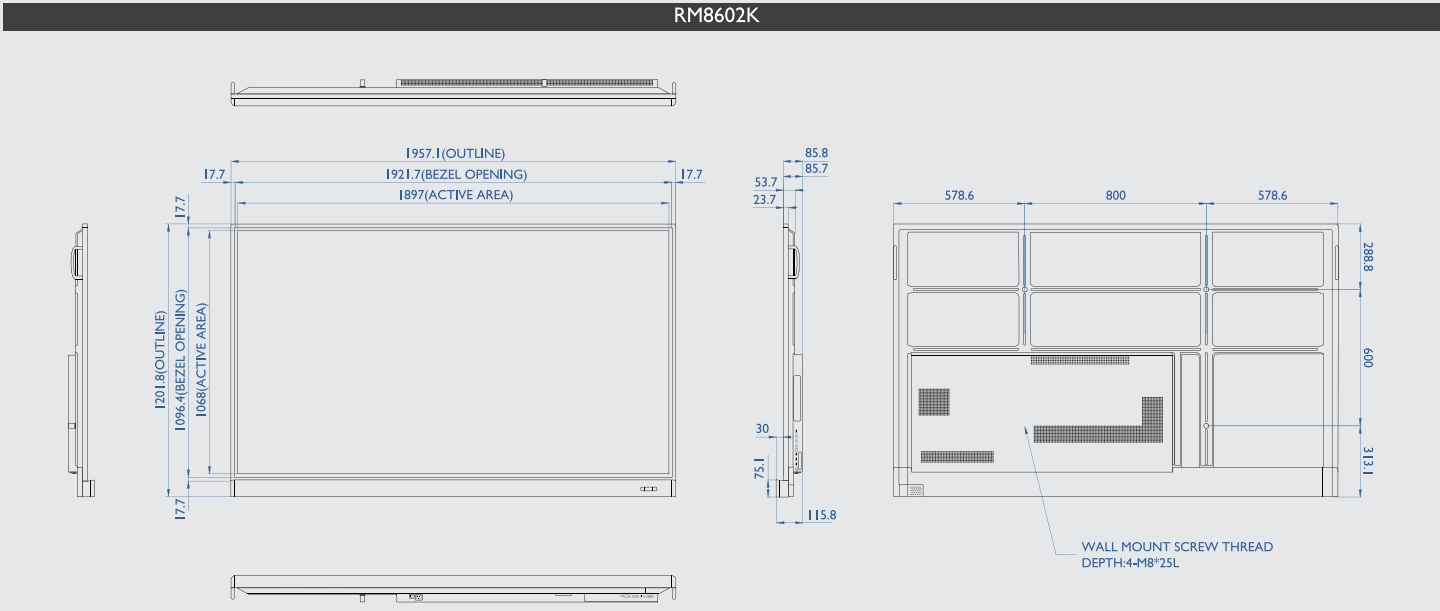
RM8602K

1957.1(OUTLINE)
17.7
1921.7(BEZEL OPENING)
17.7
1897(ACTIVE AREA)
17.7
1201.8(OUTLINE)
1096.4(BEZEL OPENING)
1068(ACTIVE AREA)
17.7

85.8
85.7
53.7
23.7
30
75.1
115.8

578.6
800
578.6
288.8
600
313.1

WALL MOUNT SCREW THREAD
DEPTH:4-M8*25L